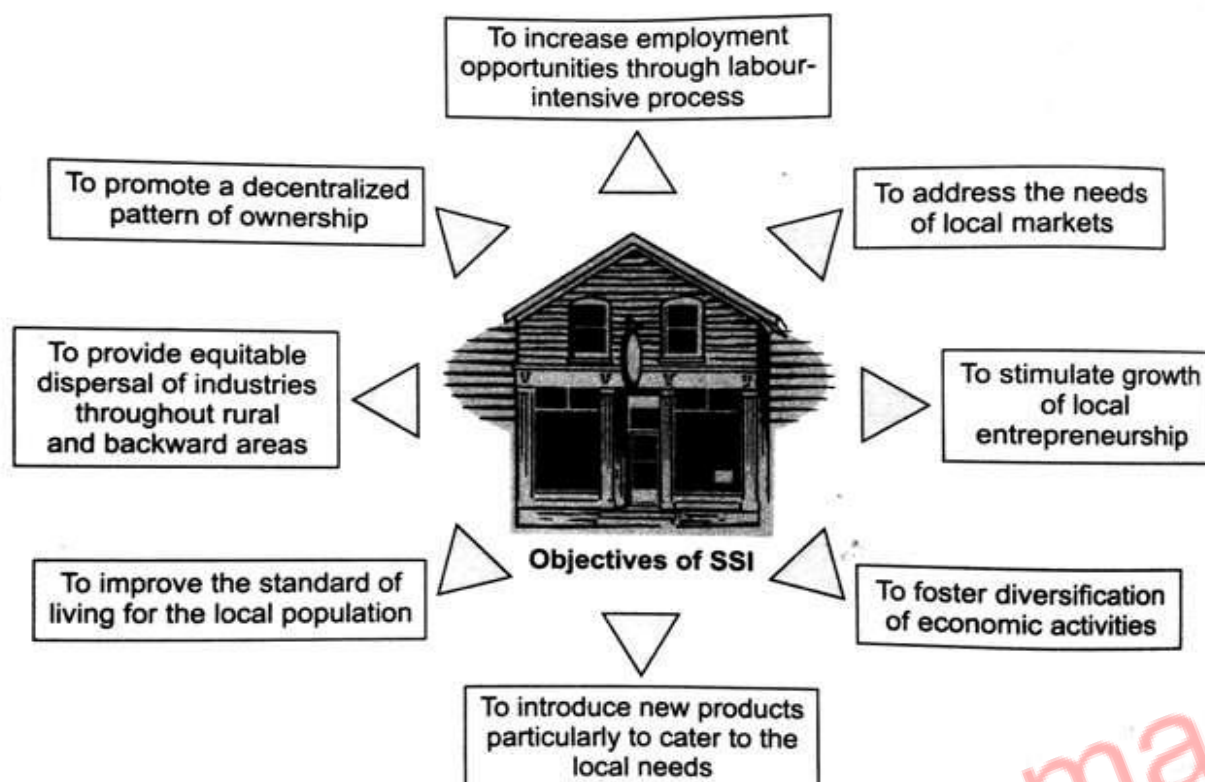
To increase employment opportunities through labour-intensive process

To promote a decentralized pattern of ownership

To address the needs of local markets

To provide equitable dispersal of industries throughout rural and backward areas

To stimulate growth of local entrepreneurship

Objectives of SSI

To improve the standard of living for the local population

To foster diversification of economic activities

To introduce new products particularly to cater to the local needs

ma